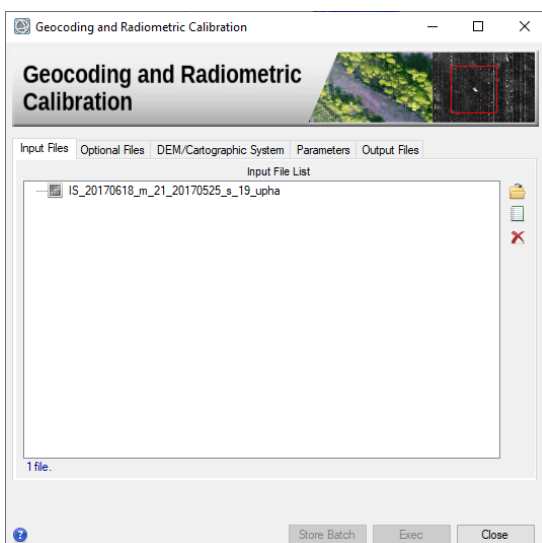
Geocoding and Radiometric Calibration

Geocoding and Radiometric Calibration

Input Files | Optional Files | DEM/Cartographic System | Parameters | Output Files

Input File List

IS_20170618_m_21_20170525_s_19_upha

1 file.

Store Batch | Exec | Close